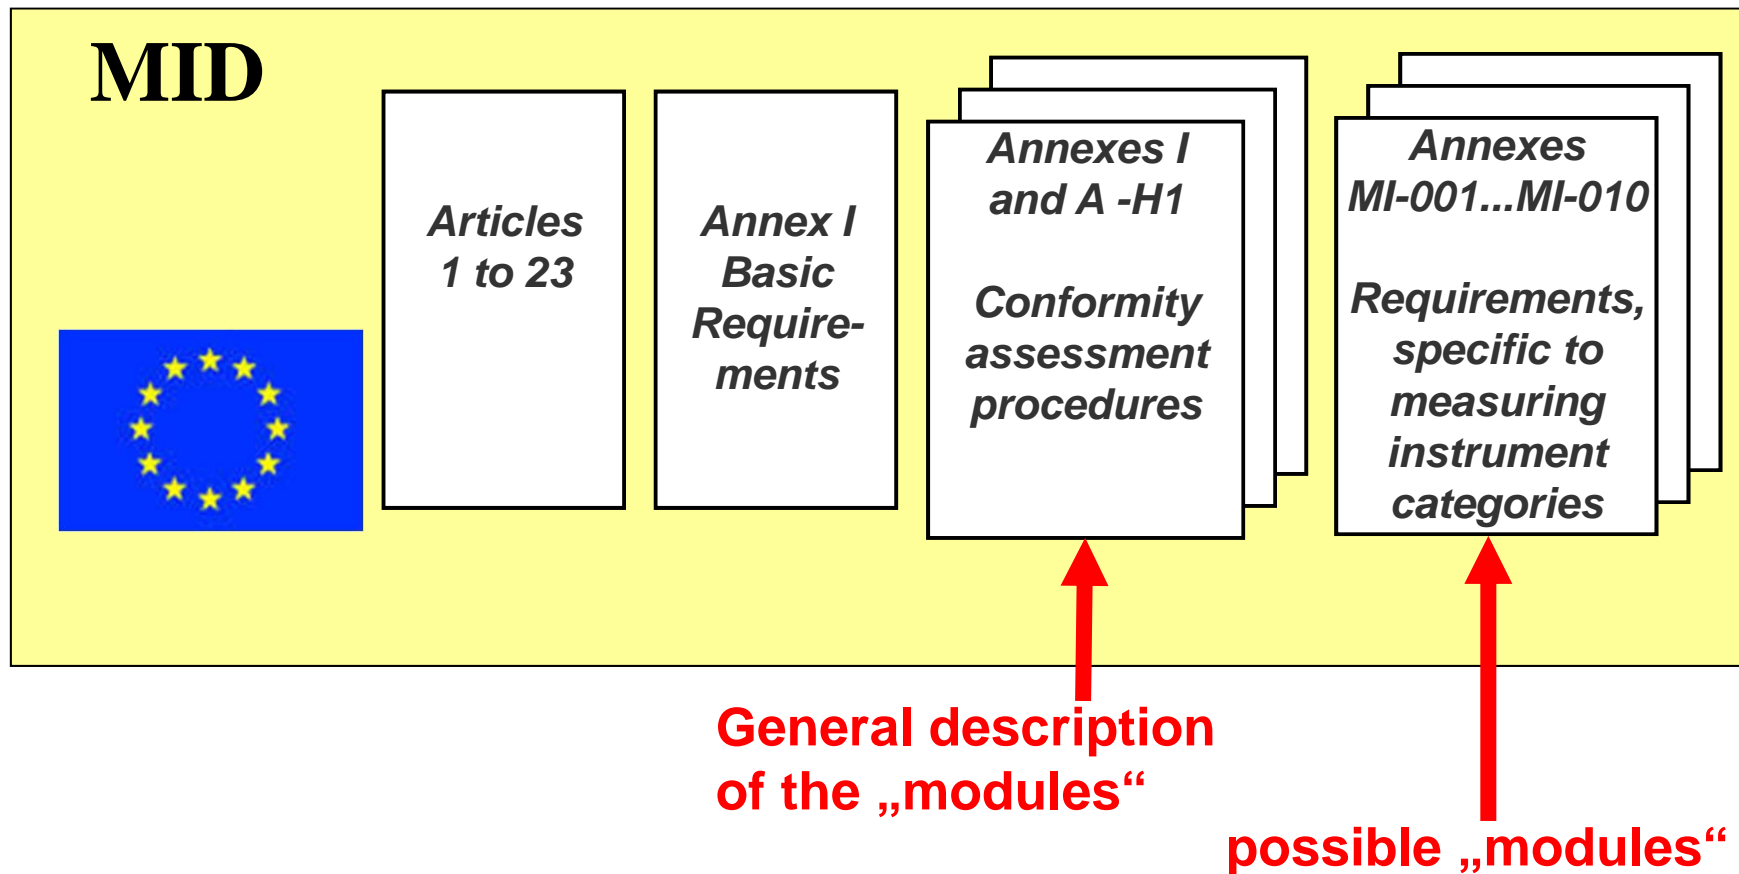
MID

Articles 1 to 23

Annex I Basic Requirements

Annexes I and A -H1

Conformity assessment procedures

Annexes MI-001...MI-010

Requirements, specific to measuring instrument categories

General description of the „modules“

possible „modules“